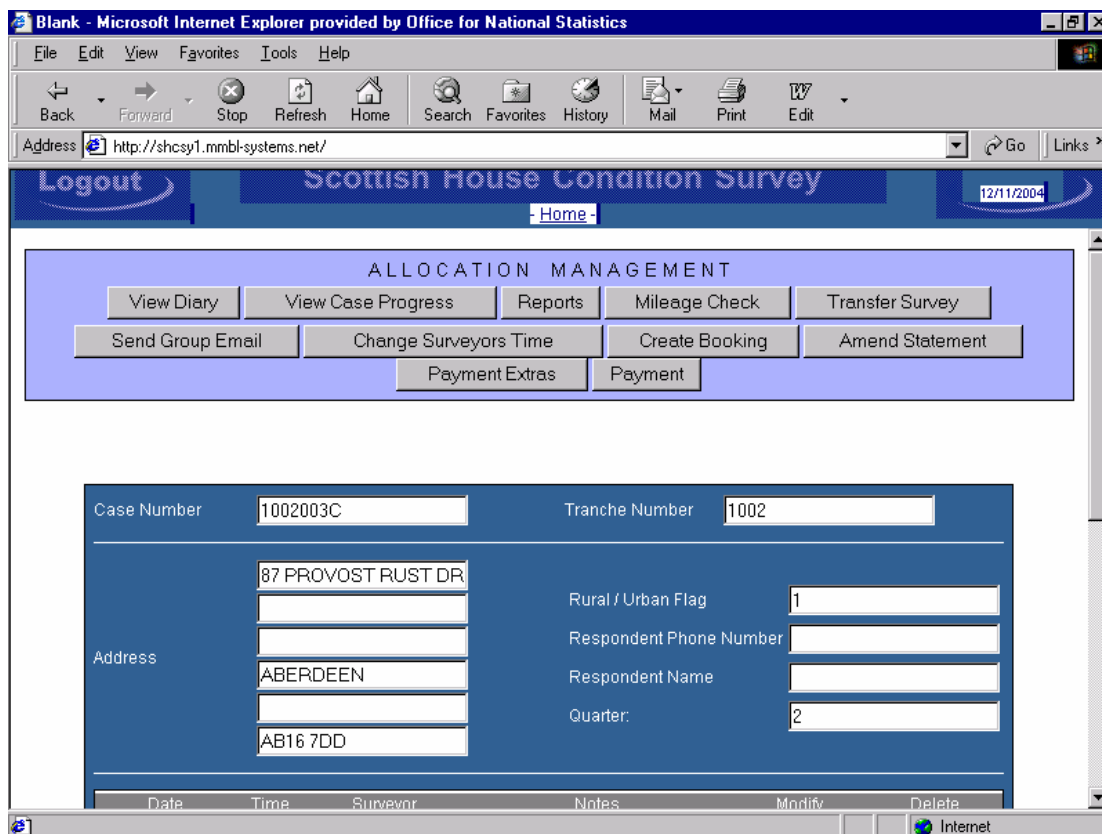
Blank - Microsoft Internet Explorer provided by Office for National Statistics

File Edit View Favorites Tools Help

Back Forward Stop Refresh Home Search Favorites History Mail Print Edit

Address http://shcsy1.mmbl-systems.net/ Go Links

Logout Scottish House Condition Survey 12/11/2004

- Home -

ALLOCATION MANAGEMENT

View Diary View Case Progress Reports Mileage Check Transfer Survey
Send Group Email Change Surveyors Time Create Booking Amend Statement
Payment Extras Payment

Case Number 1002003C Tranche Number 1002

Address 87 PROVOST RUST DR ABERDEEN AB16 7DD

Rural / Urban Flag 1
Respondent Phone Number
Respondent Name
Quarter: 2

| Date | Time | Surveyor | Notes | Modify | Delete |
|---|---|---|---|---|---|

Internet